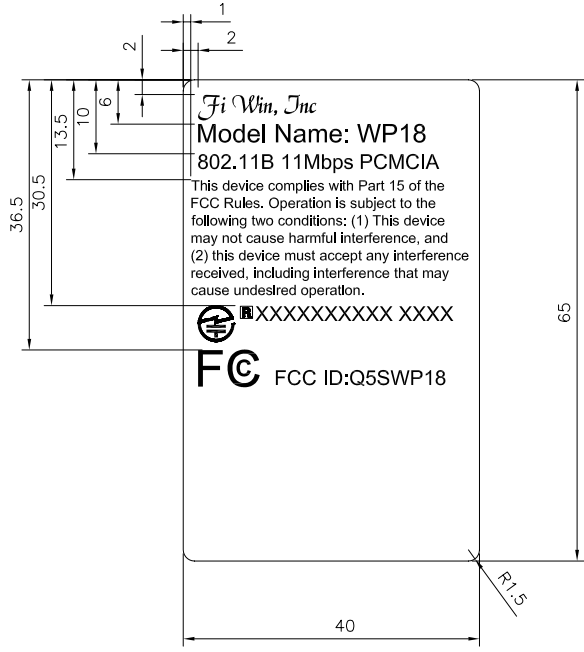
1
2
2
6
10
13.5
30.5
36.5

Fi Win, Inc
Model Name: WP18
802.11B 11Mbps PCMCIA
This device complies with Part 15 of the FCC Rules. Operation is subject to the following two conditions: (1) This device may not cause harmful interference, and (2) this device must accept any interference received, including interference that may cause undesired operation.

R XXXXXXXXXX XXXX

FC FCC ID:Q5SWP18

65
R1.5
40